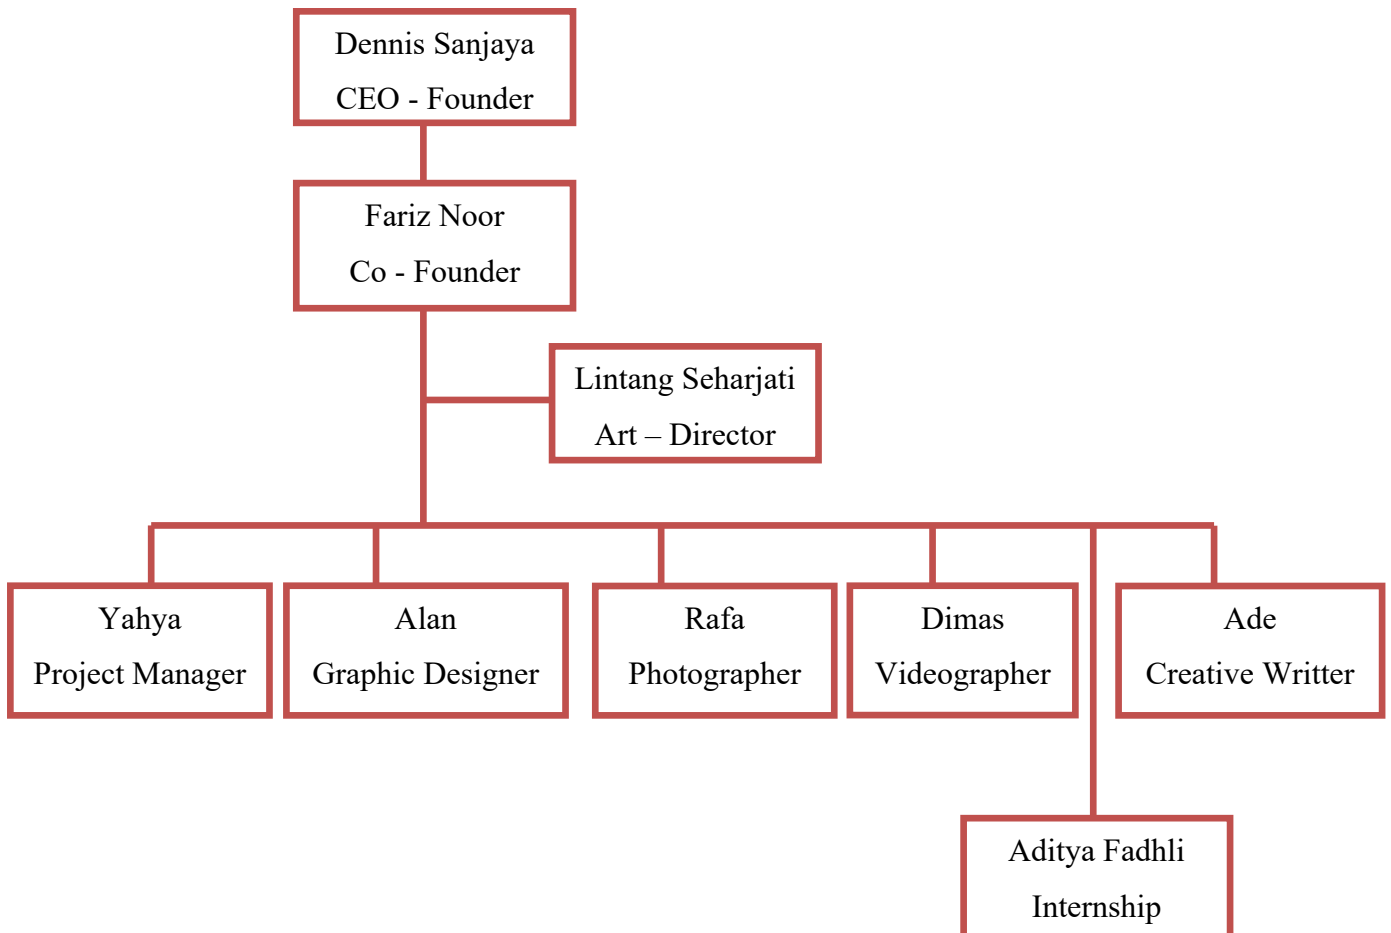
Dennis Sanjaya
CEO - Founder

Fariz Noor
Co - Founder

Lintang Seharjati
Art – Director

Yahya
Project Manager

Alan
Graphic Designer

Rafa
Photographer

Dimas
Videographer

Ade
Creative Writter

Aditya Fadhli
Internship